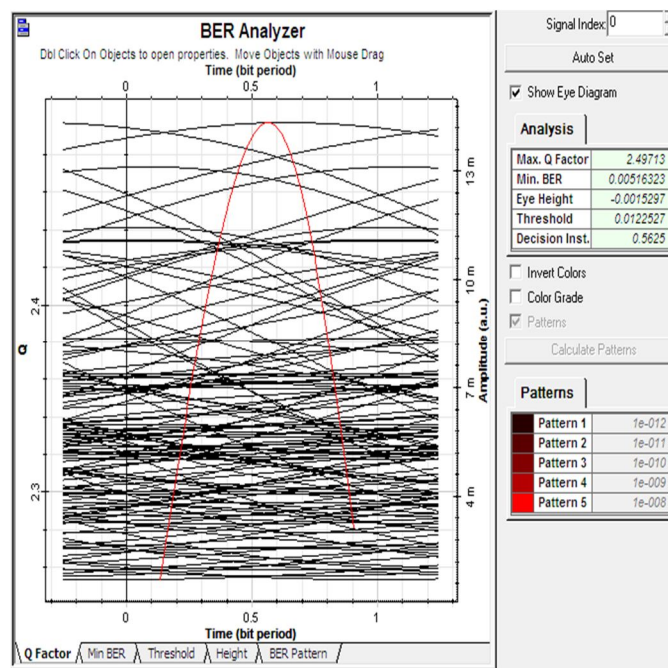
BER Analyzer

Dbl Click On Objects to open properties. Move Objects with Mouse Drag

Time (bit period)

0 0.5 1

Q

2.4

2.3

Amplitude (a.u.)

13 m

10 m

7 m

4 m

0 0.5 1

Time (bit period)

Q Factor | Min BER | Threshold | Height | BER Pattern

Signal Index: 0

Auto Set

Show Eye Diagram

Analysis

| Max. Q Factor | 2.49713 |
|---|---|
| Min. BER | 0.00516323 |
| Eye Height | -0.0015297 |
| Threshold | 0.0122527 |
| Decision Inst. | 0.5625 |

Invert Colors

Color Grade

Patterns

Calculate Patterns

Patterns

| Pattern 1 | 1e-012 |
|---|---|
| Pattern 2 | 1e-011 |
| Pattern 3 | 1e-010 |
| Pattern 4 | 1e-009 |
| Pattern 5 | 1e-008 |